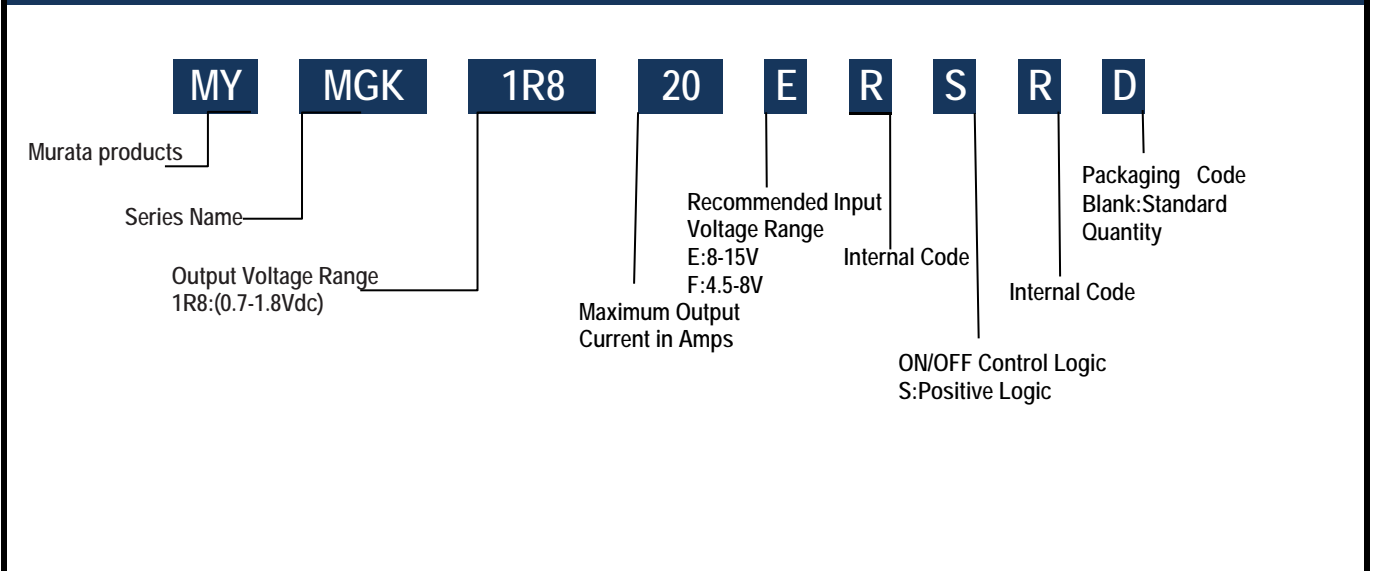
MY MGK 1R8 20 E R S R D

Murata products

Series Name

Output Voltage Range
1R8:(0.7-1.8Vdc)

Maximum Output
Current in Amps

Recommended Input
Voltage Range
E:8-15V
F:4.5-8V

Internal Code

ON/OFF Control Logic
S:Positive Logic

Internal Code

Packaging Code
Blank:Standard
Quantity